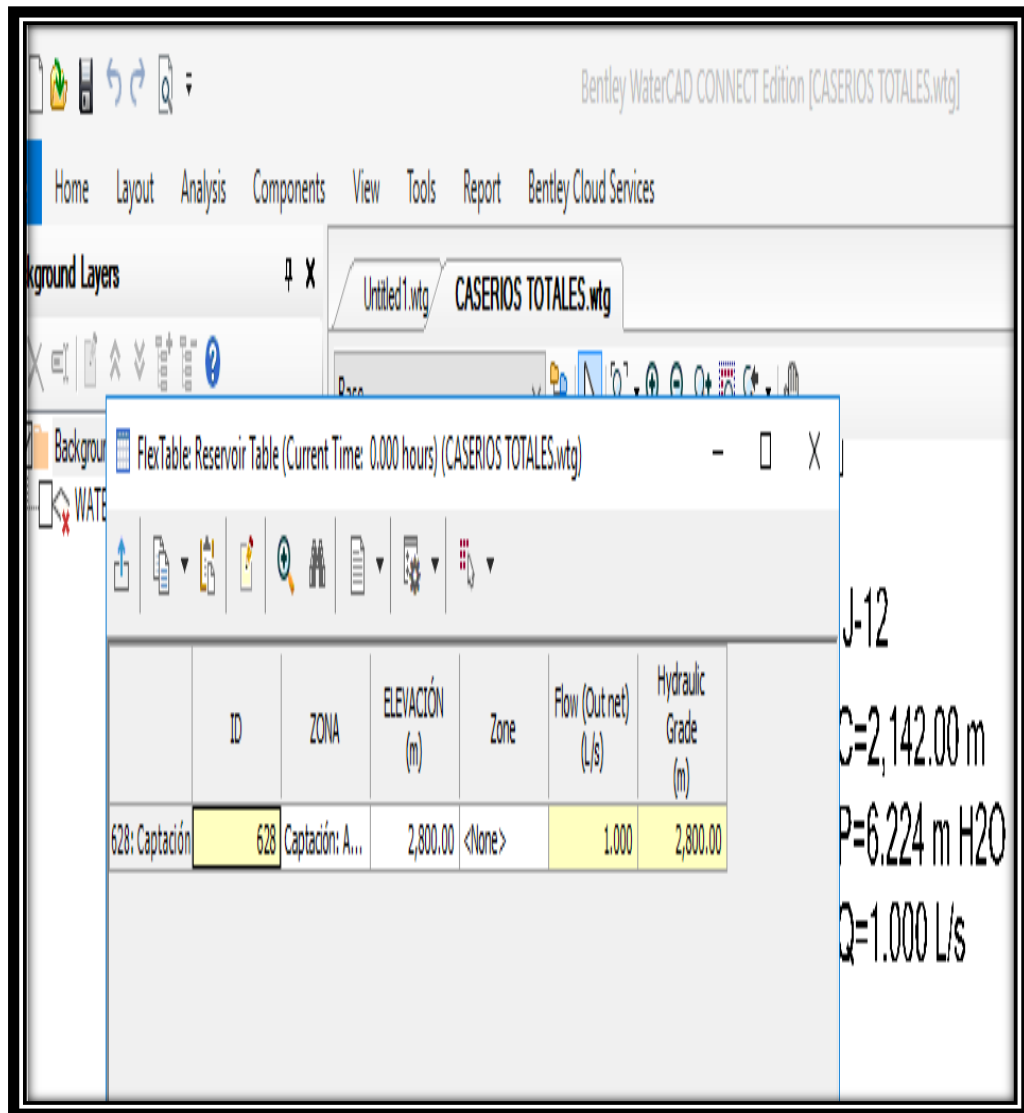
Bentley WaterCAD CONNECT Edition [CASERIOS TOTALES.wtg]

Home Layout Analysis Components View Tools Report Bentley Cloud Services

kground Layers

Untitled1.wtg CASERIOS TOTALES.wtg

Backgrou
WATE

FlexTable: Reservoir Table (Current Time: 0.000 hours) (CASERIOS TOTALES.wtg)

| | ID | ZONA | ELEVACIÓN (m) | Zone | Flow (Out net) (L/s) | Hydraulic Grade (m) |
|---|---|---|---|---|---|---|
| 628: Captación | 628 | Captación: A... | 2,800.00 | <None> | 1.000 | 2,800.00 |

J-12
C=2,142.00 m
P=6.224 m H2O
Q=1.000 L/s